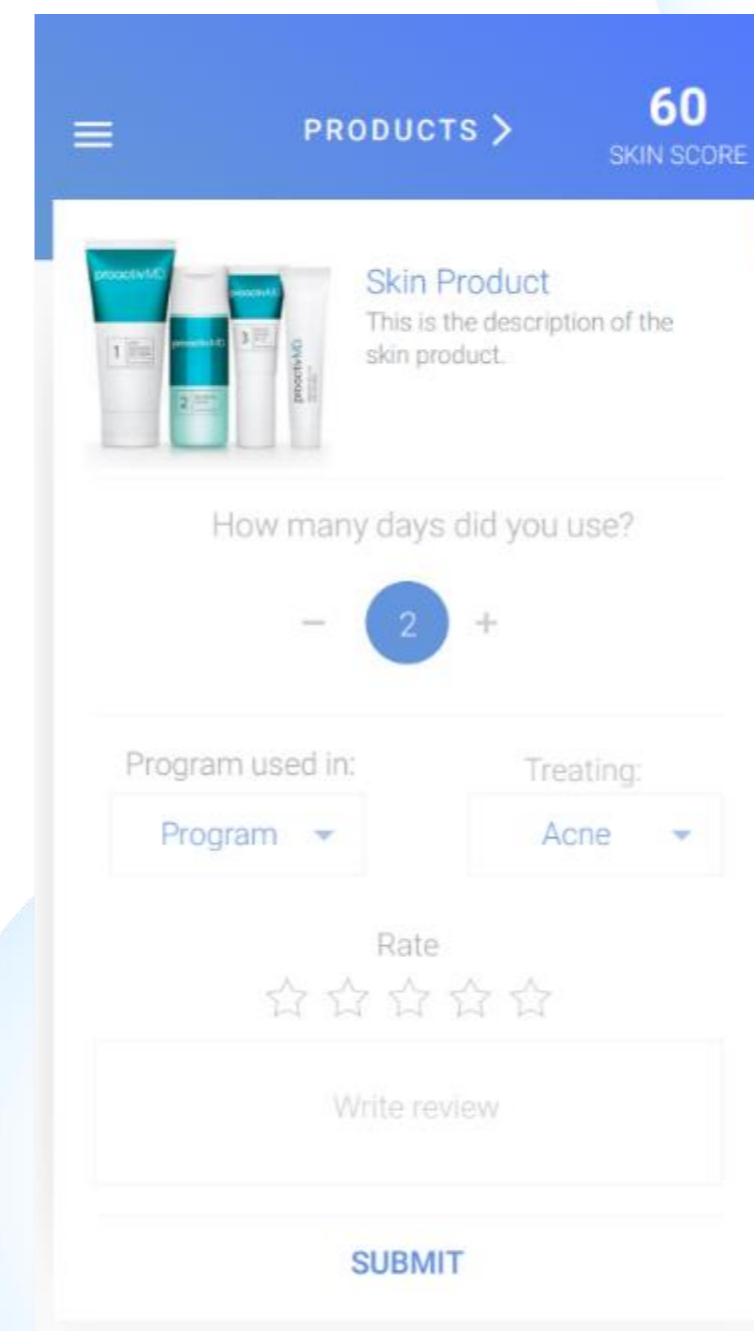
PRODUCTS >

60
SKIN SCORE

proactivMD

proactivMD

proactivMD

proactivMD

1

2

3

Skin Product
This is the description of the skin product.

How many days did you use?

−

2

+

Program used in:

Treating:

Program

Acne

Rate

☆☆☆☆☆

Write review

SUBMIT